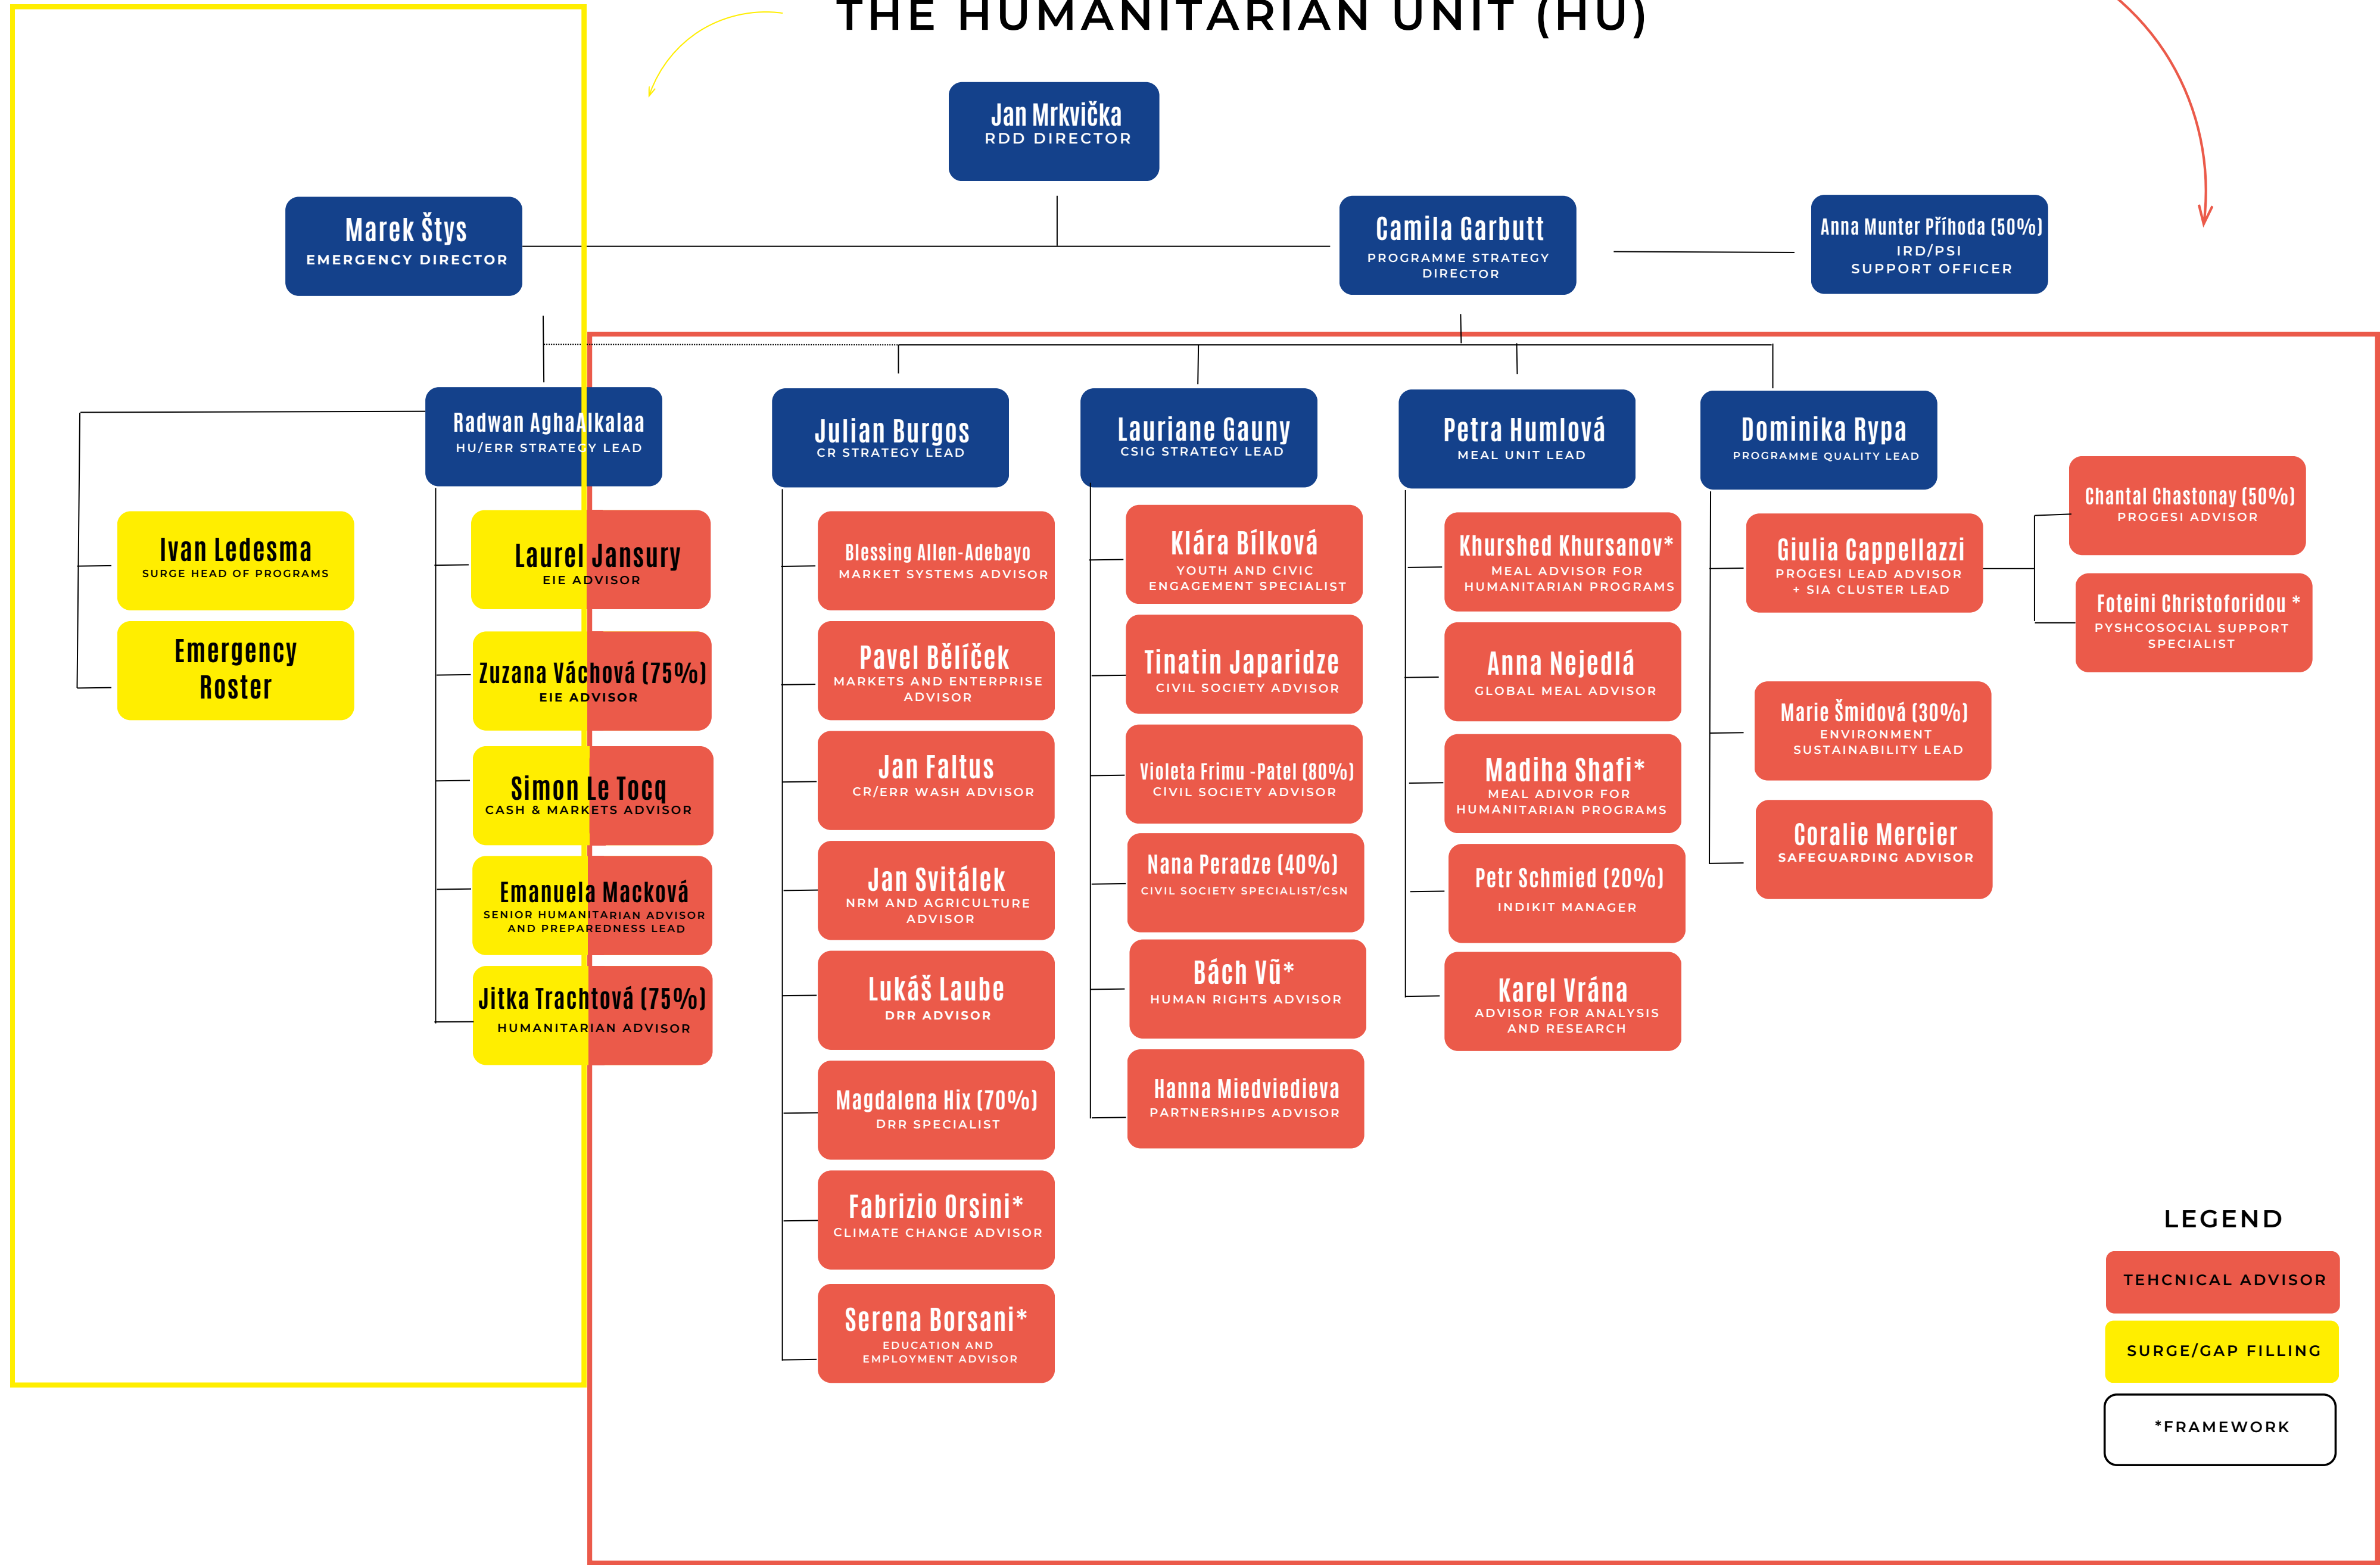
THE HUMANITARIAN UNIT (HU)

Jan Mrkvička
RDD DIRECTOR

Marek Štys
EMERGENCY DIRECTOR

Camila Garbutt
PROGRAMME STRATEGY DIRECTOR

Anna Munter Příhoda (50%)
IRD/PSI SUPPORT OFFICER

Radwan AghaAlkalaa
HU/ERR STRATEGY LEAD

Ivan Ledesma
SURGE HEAD OF PROGRAMS

Emergency Roster

Laurel Jansury
EIE ADVISOR

Zuzana Váchová (75%)
EIE ADVISOR

Simon Le Tocq
CASH & MARKETS ADVISOR

Emanuela Macková
SENIOR HUMANITARIAN ADVISOR AND PREPAREDNESS LEAD

Jitka Trachtová (75%)
HUMANITARIAN ADVISOR

Julian Burgos
CR STRATEGY LEAD

Blessing Allen-Adebayo
MARKET SYSTEMS ADVISOR

Pavel Bělíček
MARKETS AND ENTERPRISE ADVISOR

Jan Faltus
CR/ERR WASH ADVISOR

Jan Svitálek
NRM AND AGRICULTURE ADVISOR

Lukáš Laube
DRR ADVISOR

Magdalena Hix (70%)
DRR SPECIALIST

Fabrizio Orsini*
CLIMATE CHANGE ADVISOR

Serena Borsani*
EDUCATION AND EMPLOYMENT ADVISOR

Lauriane Gauny
CSIG STRATEGY LEAD

Klára Bílková
YOUTH AND CIVIC ENGAGEMENT SPECIALIST

Tinatin Japaridze
CIVIL SOCIETY ADVISOR

Violeta Frimu -Patel (80%)
CIVIL SOCIETY ADVISOR

Nana Peradze (40%)
CIVIL SOCIETY SPECIALIST/CSN

Bách Vũ*
HUMAN RIGHTS ADVISOR

Hanna Miedviedieva
PARTNERSHIPS ADVISOR

Petra Humlová
MEAL UNIT LEAD

Khurshed Khursanov*
MEAL ADVISOR FOR HUMANITARIAN PROGRAMS

Anna Nejedlá
GLOBAL MEAL ADVISOR

Madiha Shafi*
MEAL ADVIOR FOR HUMANITARIAN PROGRAMS

Petr Schmied (20%)
INDIKIT MANAGER

Karel Vrána
ADVISOR FOR ANALYSIS AND RESEARCH

Dominika Rypa
PROGRAMME QUALITY LEAD

Giulia Cappellazzi
PROGESI LEAD ADVISOR + SIA CLUSTER LEAD

Chantal Chastonay (50%)
PROGESI ADVISOR

Foteini Christoforidou *
PYSHCOSOCIAL SUPPORT SPECIALIST

Marie Šmidová (30%)
ENVIRONMENT SUSTAINABILITY LEAD

Coralie Mercier
SAFEGUARDING ADVISOR

LEGEND
TEHCNICAL ADVISOR
SURGE/GAP FILLING
*FRAMEWORK